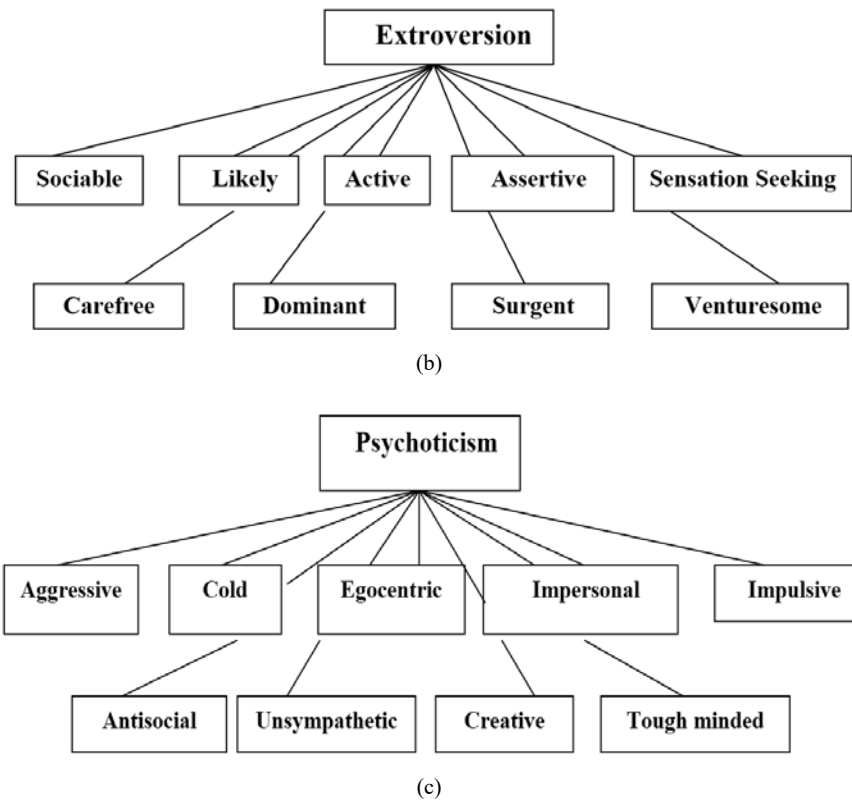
Extroversion

Sociable

Likely

Active

Assertive

Sensation Seeking

Carefree

Dominant

Surgent

Venturesome

(b)

Psychoticism

Aggressive

Cold

Egocentric

Impersonal

Impulsive

Antisocial

Unsympathetic

Creative

Tough minded

(c)